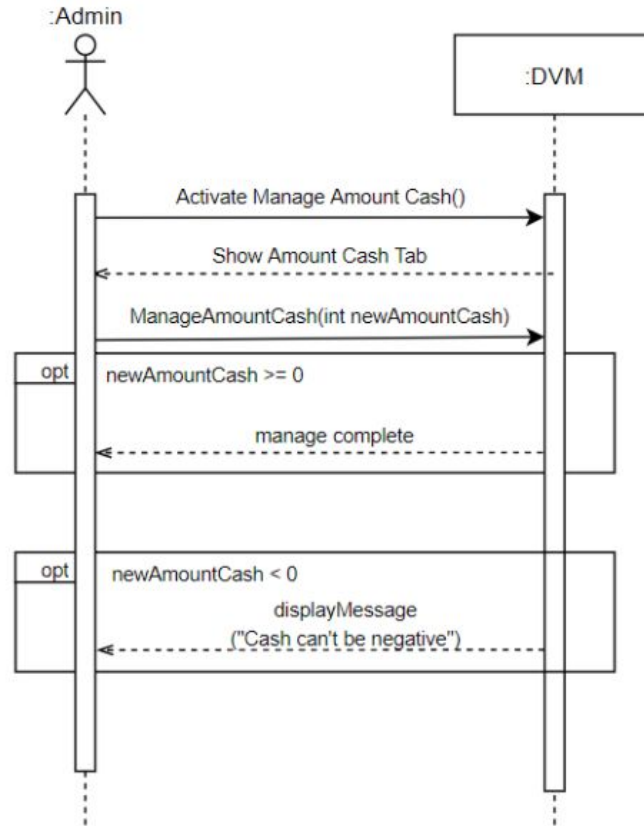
:Admin

:DVM

Activate Manage Amount Cash()

Show Amount Cash Tab

ManageAmountCash(int newAmountCash)

opt

newAmountCash >= 0

manage complete

opt

newAmountCash < 0

displayMessage ("Cash can't be negative")